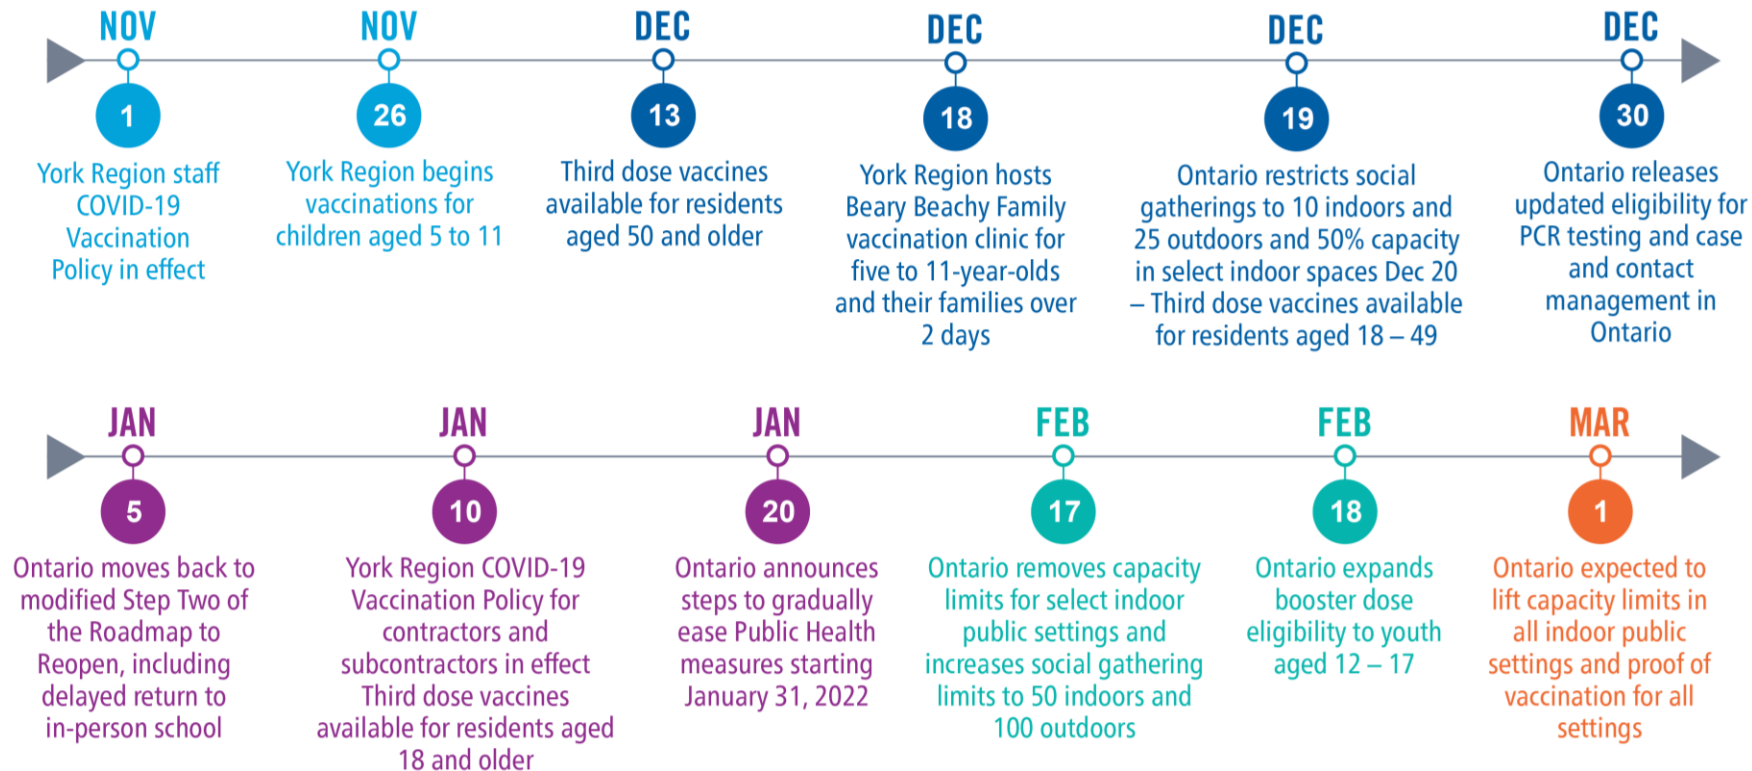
NOV
1
York Region staff COVID-19 Vaccination Policy in effect

NOV
26
York Region begins vaccinations for children aged 5 to 11

DEC
13
Third dose vaccines available for residents aged 50 and older

DEC
18
York Region hosts Beary Beachy Family vaccination clinic for five to 11-year-olds and their families over 2 days

DEC
19
Ontario restricts social gatherings to 10 indoors and 25 outdoors and 50% capacity in select indoor spaces Dec 20 – Third dose vaccines available for residents aged 18 – 49

DEC
30
Ontario releases updated eligibility for PCR testing and case and contact management in Ontario

JAN
5
Ontario moves back to modified Step Two of the Roadmap to Reopen, including delayed return to in-person school

JAN
10
York Region COVID-19 Vaccination Policy for contractors and subcontractors in effect Third dose vaccines available for residents aged 18 and older

JAN
20
Ontario announces steps to gradually ease Public Health measures starting January 31, 2022

FEB
17
Ontario removes capacity limits for select indoor public settings and increases social gathering limits to 50 indoors and 100 outdoors

FEB
18
Ontario expands booster dose eligibility to youth aged 12 – 17

MAR
1
Ontario expected to lift capacity limits in all indoor public settings and proof of vaccination for all settings